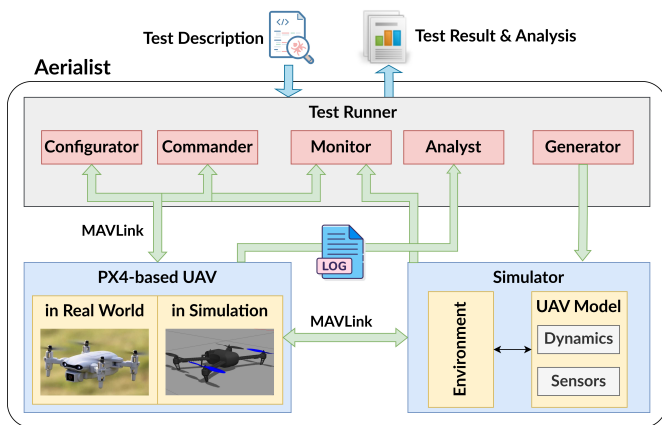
Test Description

Test Result & Analysis

Aerialist

Test Runner

Configurator

Commander

Monitor

Analyst

Generator

MAVLink

LOG

PX4-based UAV

in Real World

in Simulation

MAVLink

Simulator

Environment

UAV Model

Dynamics

Sensors